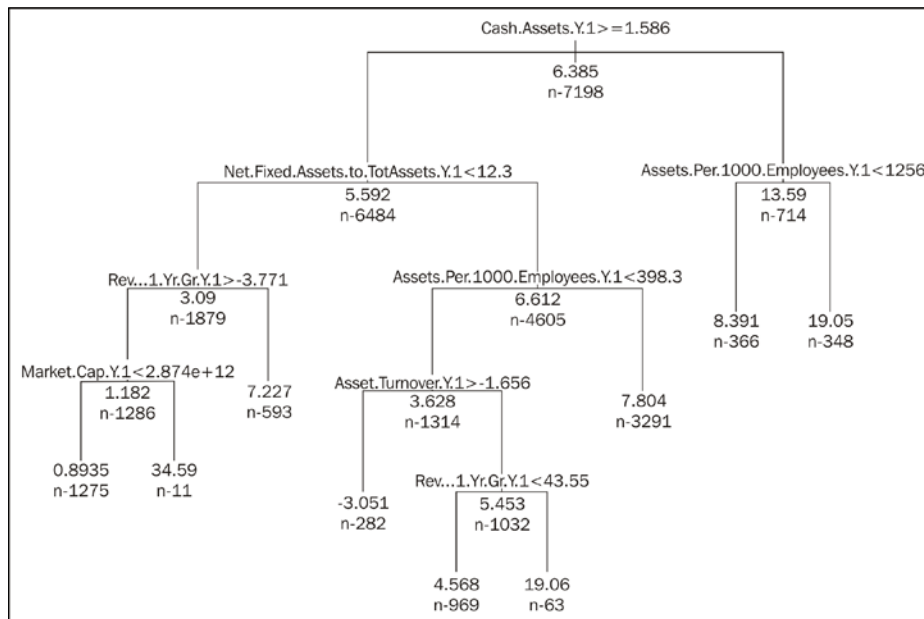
Cash.Assets.Y.1>=1.586
6.385
n-7198

Net.Fixed.Assets.to.TotAssets.Y.1<12.3
5.592
n-6484

Assets.Per.1000.Employees.Y.1<1256
13.59
n-714

Rev...1.Yr.Gr.Y.1>-3.771
3.09
n-1879

Assets.Per.1000.Employees.Y.1<398.3
6.612
n-4605

8.391
n-366

19.05
n-348

Market.Cap.Y.1<2.874e+12
1.182
n-1286

7.227
n-593

Asset.Turnover.Y.1>-1.656
3.628
n-1314

7.804
n-3291

0.8935
n-1275

34.59
n-11

-3.051
n-282

Rev...1.Yr.Gr.Y.1<43.55
5.453
n-1032

4.568
n-969

19.06
n-63